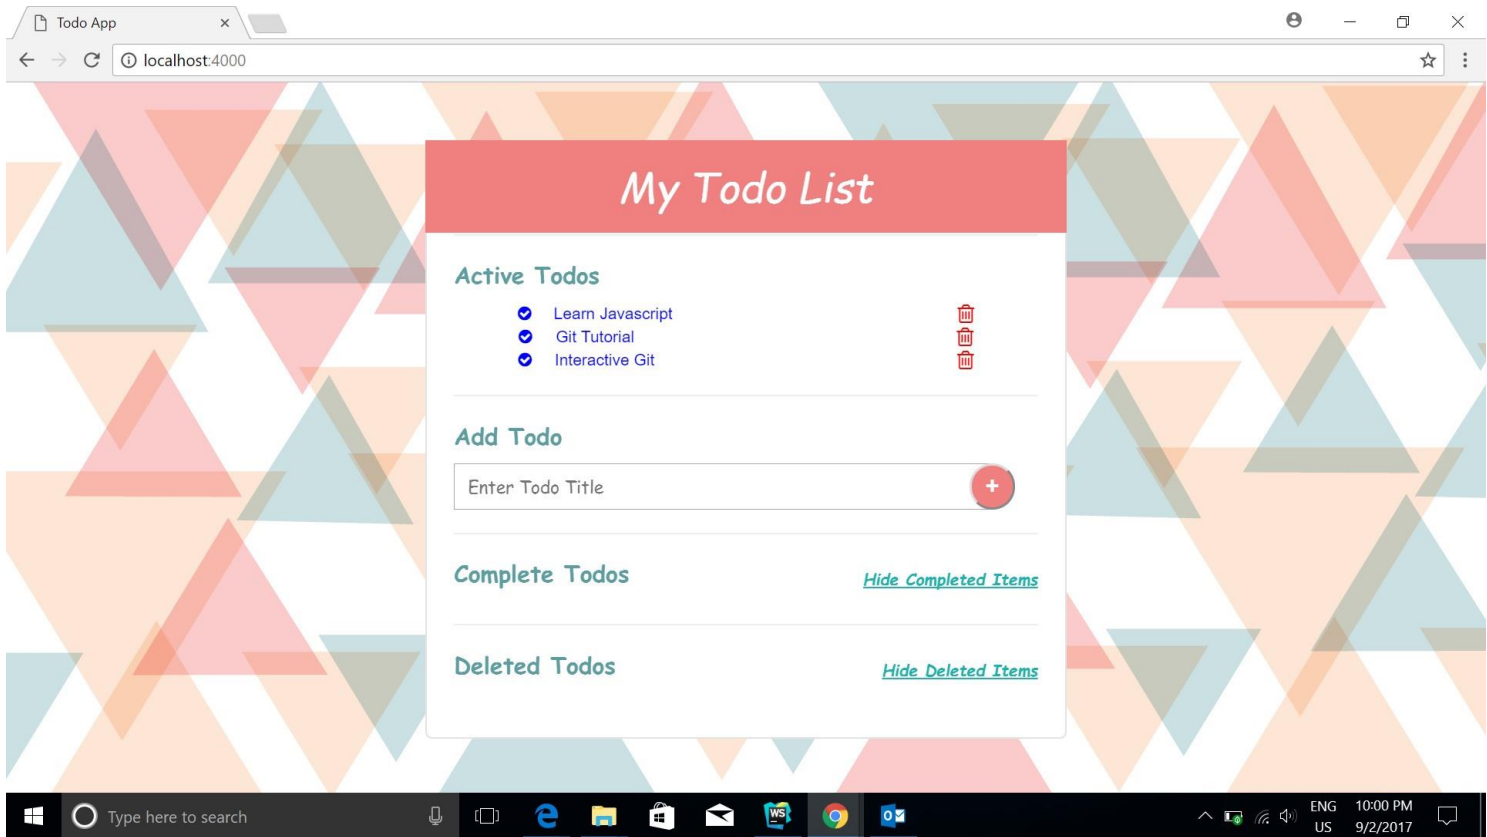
Todo App ×

localhost:4000

My Todo List

Active Todos

Learn Javascript

Git Tutorial

Interactive Git

Add Todo

Enter Todo Title

+

Complete Todos

Hide Completed Items

Deleted Todos

Hide Deleted Items

Type here to search

ENG
US

10:00 PM
9/2/2017